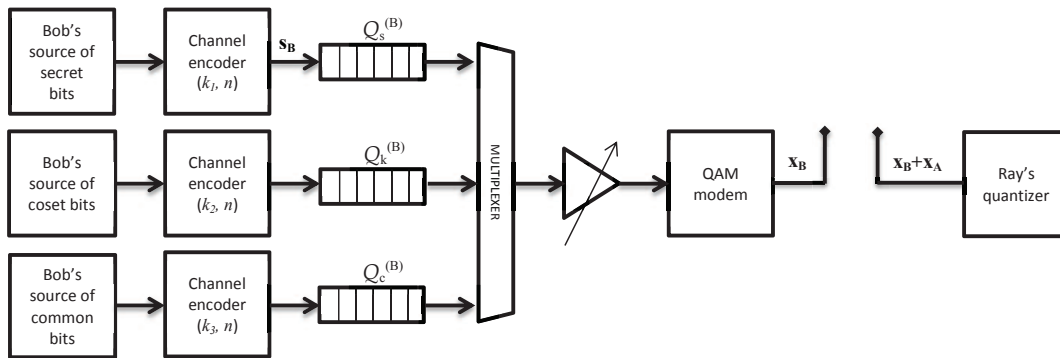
Bob's source of secret bits

Channel encoder $(k_1, n)$

$\mathbf{s_B}$

$Q_s^{(B)}$

Bob's source of coset bits

Channel encoder $(k_2, n)$

$Q_k^{(B)}$

Bob's source of common bits

Channel encoder $(k_3, n)$

$Q_c^{(B)}$

MULTIPLEXER

QAM modem

$\mathbf{x_B}$

$\mathbf{x_B}+\mathbf{x_A}$

Ray's quantizer